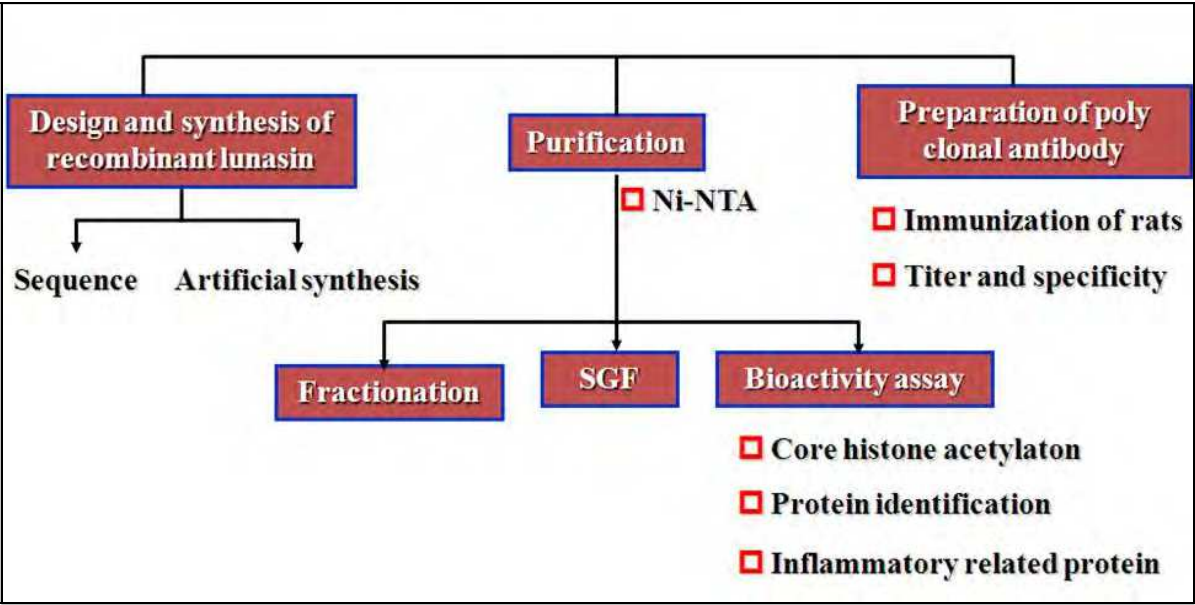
Design and synthesis of recombinant lunasin

Purification

Preparation of poly clonal antibody

Ni-NTA

Immunization of rats

Titer and specificity

Sequence

Artificial synthesis

Fractionation

SGF

Bioactivity assay

Core histone acetylaton

Protein identification

Inflammatory related protein